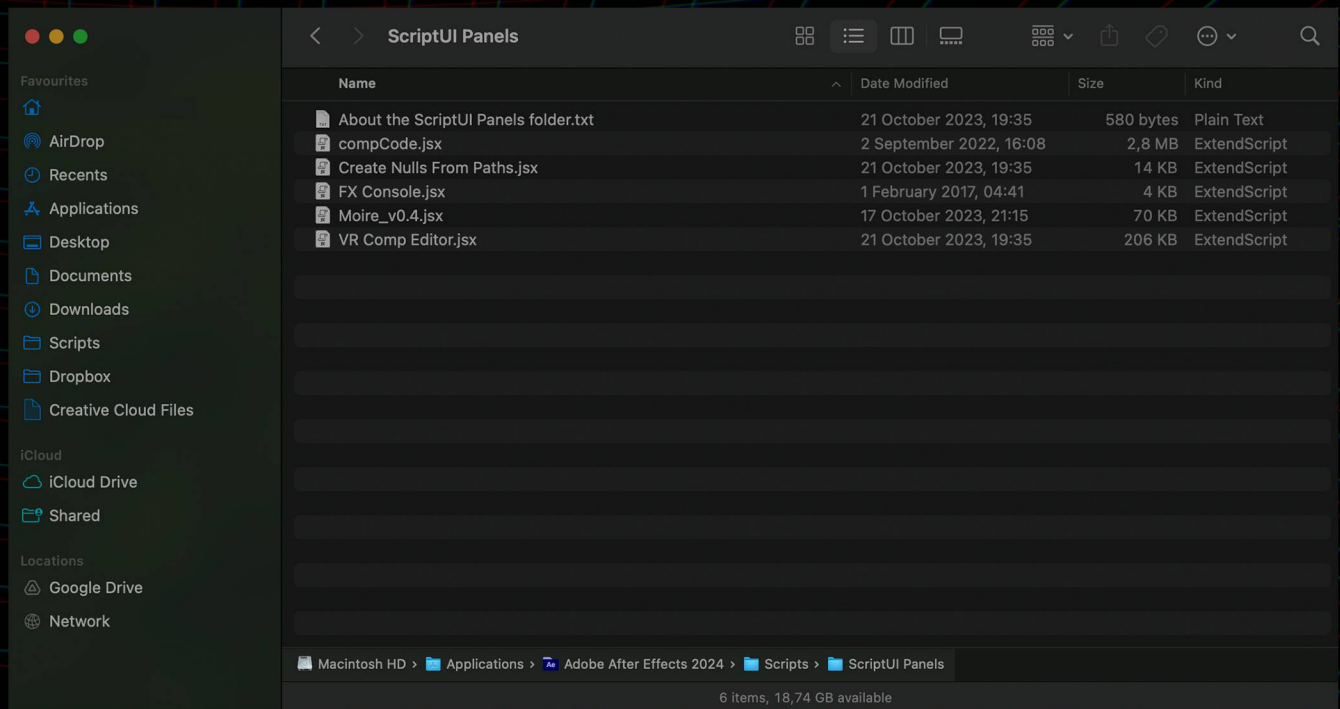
ScriptUI Panels

Favourites
AirDrop
Recents
Applications
Desktop
Documents
Downloads
Scripts
Dropbox
Creative Cloud Files

iCloud
iCloud Drive
Shared

Locations
Google Drive
Network

| Name | Date Modified | Size | Kind |
|---|---|---|---|
| About the ScriptUI Panels folder.txt | 21 October 2023, 19:35 | 580 bytes | Plain Text |
| compCode.jsx | 2 September 2022, 16:08 | 2,8 MB | ExtendScript |
| Create Nulls From Paths.jsx | 21 October 2023, 19:35 | 14 KB | ExtendScript |
| FX Console.jsx | 1 February 2017, 04:41 | 4 KB | ExtendScript |
| Moire_v0.4.jsx | 17 October 2023, 21:15 | 70 KB | ExtendScript |
| VR Comp Editor.jsx | 21 October 2023, 19:35 | 206 KB | ExtendScript |

Macintosh HD › Applications › Ae Adobe After Effects 2024 › Scripts › ScriptUI Panels

6 items, 18,74 GB available